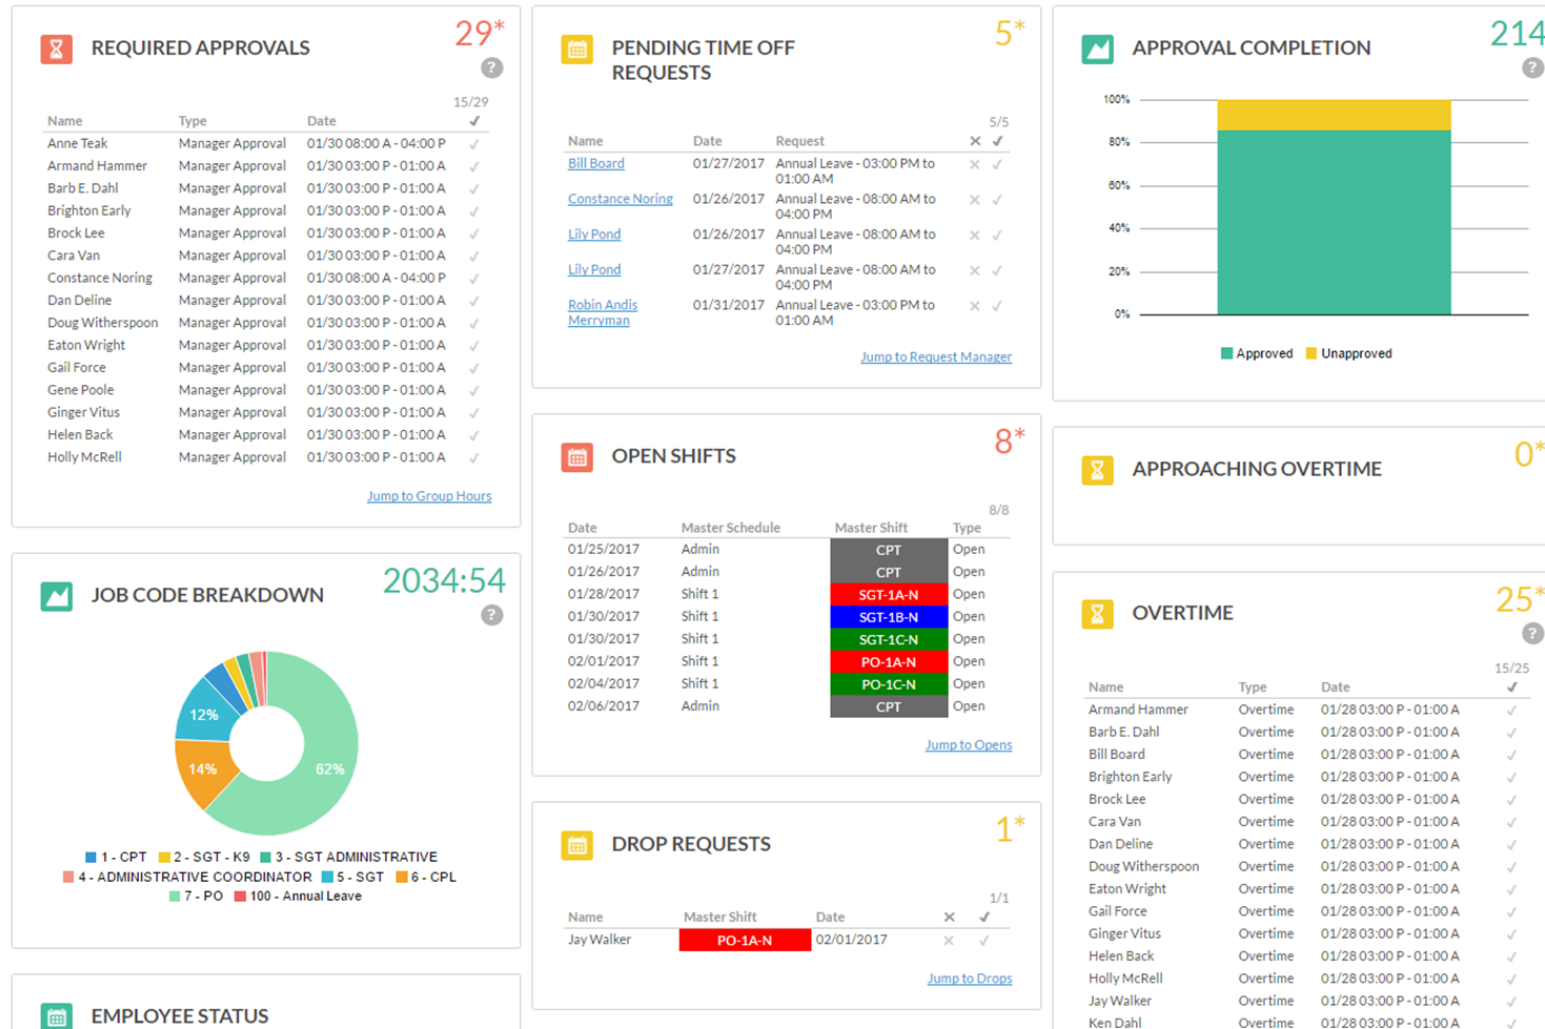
REQUIRED APPROVALS 29*

15/29

| Name | Type | Date | ✓ |
|---|---|---|---|
| Anne Teak | Manager Approval | 01/30 08:00 A - 04:00 P | ✓ |
| Armand Hammer | Manager Approval | 01/30 03:00 P - 01:00 A | ✓ |
| Barb E. Dahl | Manager Approval | 01/30 03:00 P - 01:00 A | ✓ |
| Brighton Early | Manager Approval | 01/30 03:00 P - 01:00 A | ✓ |
| Brock Lee | Manager Approval | 01/30 03:00 P - 01:00 A | ✓ |
| Cara Van | Manager Approval | 01/30 03:00 P - 01:00 A | ✓ |
| Constance Noring | Manager Approval | 01/30 08:00 A - 04:00 P | ✓ |
| Dan Deline | Manager Approval | 01/30 03:00 P - 01:00 A | ✓ |
| Doug Witherspoon | Manager Approval | 01/30 03:00 P - 01:00 A | ✓ |
| Eaton Wright | Manager Approval | 01/30 03:00 P - 01:00 A | ✓ |
| Gail Force | Manager Approval | 01/30 03:00 P - 01:00 A | ✓ |
| Gene Poole | Manager Approval | 01/30 03:00 P - 01:00 A | ✓ |
| Ginger Vitus | Manager Approval | 01/30 03:00 P - 01:00 A | ✓ |
| Helen Back | Manager Approval | 01/30 03:00 P - 01:00 A | ✓ |
| Holly McRell | Manager Approval | 01/30 03:00 P - 01:00 A | ✓ |

Jump to Group Hours

JOB CODE BREAKDOWN 2034:54

12% 14% 62%

1 - CPT 2 - SGT - K9 3 - SGT ADMINISTRATIVE 4 - ADMINISTRATIVE COORDINATOR 5 - SGT 6 - CPL 7 - PO 100 - Annual Leave

EMPLOYEE STATUS

PENDING TIME OFF REQUESTS 5*

5/5

| Name | Date | Request | ✕ | ✓ |
|---|---|---|---|---|
| Bill Board | 01/27/2017 | Annual Leave - 03:00 PM to 01:00 AM | ✕ | ✓ |
| Constance Noring | 01/26/2017 | Annual Leave - 08:00 AM to 04:00 PM | ✕ | ✓ |
| Lily Pond | 01/26/2017 | Annual Leave - 08:00 AM to 04:00 PM | ✕ | ✓ |
| Lily Pond | 01/27/2017 | Annual Leave - 08:00 AM to 04:00 PM | ✕ | ✓ |
| Robin Andis Merryman | 01/31/2017 | Annual Leave - 03:00 PM to 01:00 AM | ✕ | ✓ |

Jump to Request Manager

OPEN SHIFTS 8*

8/8

| Date | Master Schedule | Master Shift | Type |
|---|---|---|---|
| 01/25/2017 | Admin | CPT | Open |
| 01/26/2017 | Admin | CPT | Open |
| 01/28/2017 | Shift 1 | SGT-1A-N | Open |
| 01/30/2017 | Shift 1 | SGT-1B-N | Open |
| 01/30/2017 | Shift 1 | SGT-1C-N | Open |
| 02/01/2017 | Shift 1 | PO-1A-N | Open |
| 02/04/2017 | Shift 1 | PO-1C-N | Open |
| 02/06/2017 | Admin | CPT | Open |

Jump to Opens

DROP REQUESTS 1*

1/1

| Name | Master Shift | Date | ✕ | ✓ |
|---|---|---|---|---|
| Jay Walker | PO-1A-N | 02/01/2017 | ✕ | ✓ |

Jump to Drops

APPROVAL COMPLETION 214

100% 80% 60% 40% 20% 0%

Approved Unapproved

APPROACHING OVERTIME 0*

OVERTIME 25*

15/25

| Name | Type | Date | ✓ |
|---|---|---|---|
| Armand Hammer | Overtime | 01/28 03:00 P - 01:00 A | ✓ |
| Barb E. Dahl | Overtime | 01/28 03:00 P - 01:00 A | ✓ |
| Bill Board | Overtime | 01/28 03:00 P - 01:00 A | ✓ |
| Brighton Early | Overtime | 01/28 03:00 P - 01:00 A | ✓ |
| Brock Lee | Overtime | 01/28 03:00 P - 01:00 A | ✓ |
| Cara Van | Overtime | 01/28 03:00 P - 01:00 A | ✓ |
| Dan Deline | Overtime | 01/28 03:00 P - 01:00 A | ✓ |
| Doug Witherspoon | Overtime | 01/28 03:00 P - 01:00 A | ✓ |
| Eaton Wright | Overtime | 01/28 03:00 P - 01:00 A | ✓ |
| Gail Force | Overtime | 01/28 03:00 P - 01:00 A | ✓ |
| Ginger Vitus | Overtime | 01/28 03:00 P - 01:00 A | ✓ |
| Helen Back | Overtime | 01/28 03:00 P - 01:00 A | ✓ |
| Holly McRell | Overtime | 01/28 03:00 P - 01:00 A | ✓ |
| Jay Walker | Overtime | 01/28 03:00 P - 01:00 A | ✓ |
| Ken Dahl | Overtime | 01/28 03:00 P - 01:00 A | ✓ |